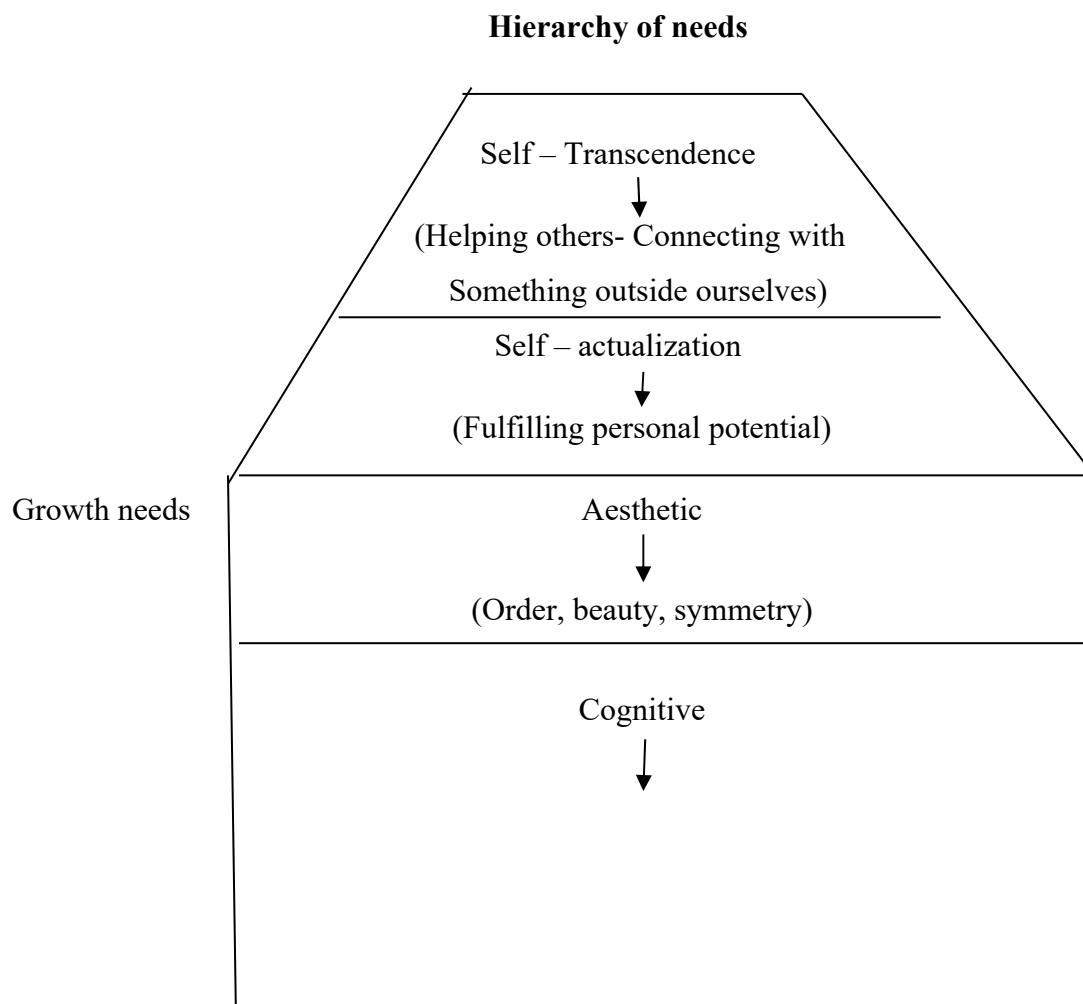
**Hierarchy of needs**

Self – Transcendence

(Helping others- Connecting with Something outside ourselves)

Self – actualization

(Fulfilling personal potential)

Growth needs

Aesthetic

(Order, beauty, symmetry)

Cognitive